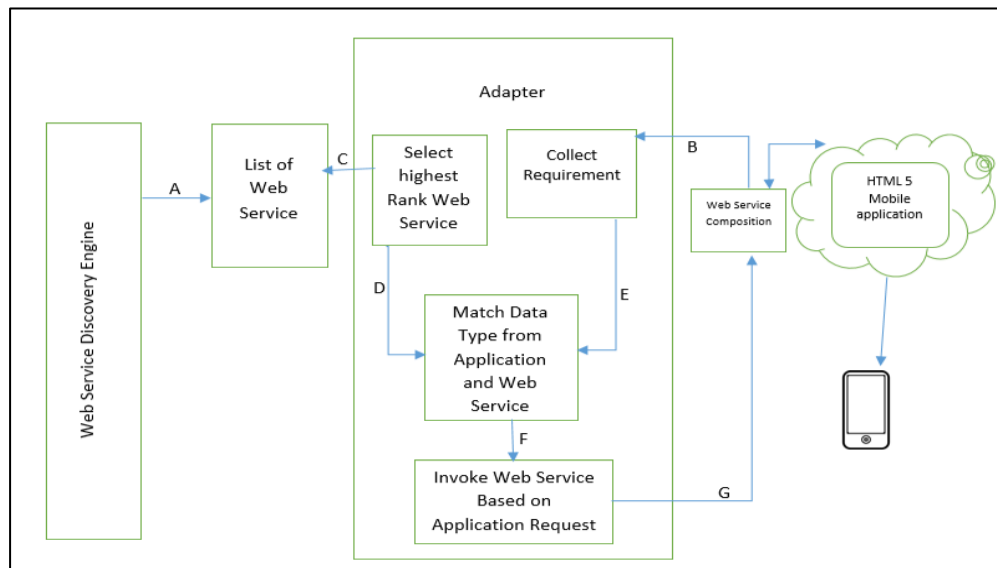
Web Service Discovery Engine

A

List of Web Service

C

Adapter

Select highest Rank Web Service

Collect Requirement

B

Web Service Composition

HTML 5 Mobile application

D

E

Match Data Type from Application and Web Service

F

Invoke Web Service Based on Application Request

G